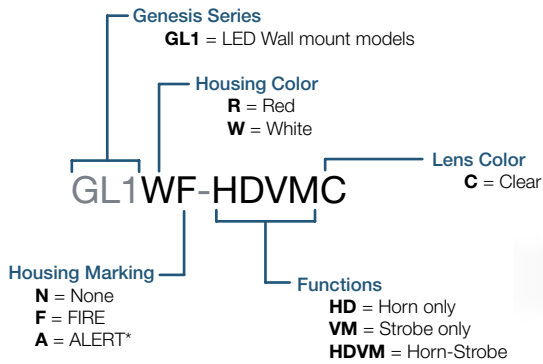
Genesis Series
**GL1** = LED Wall mount models

Housing Color
**R** = Red
**W** = White

GL1WF-HDVMC

Lens Color
**C** = Clear

Housing Marking
**N** = None
**F** = FIRE
**A** = ALERT*

Functions
**HD** = Horn only
**VM** = Strobe only
**HDVM** = Horn-Strobe